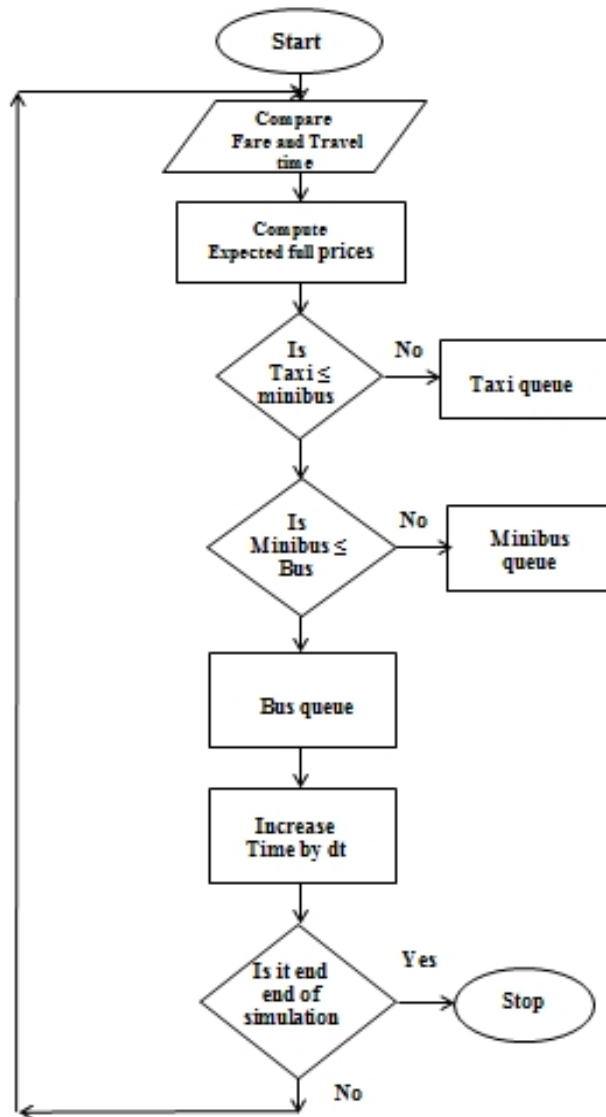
Start

Compare Fare and Travel time

Compute Expected full prices

Is Taxi ≤ minibus

No

Taxi queue

Is Minibus ≤ Bus

No

Minibus queue

Bus queue

Increase Time by dt

Is it end end of simulation

Yes

Stop

No